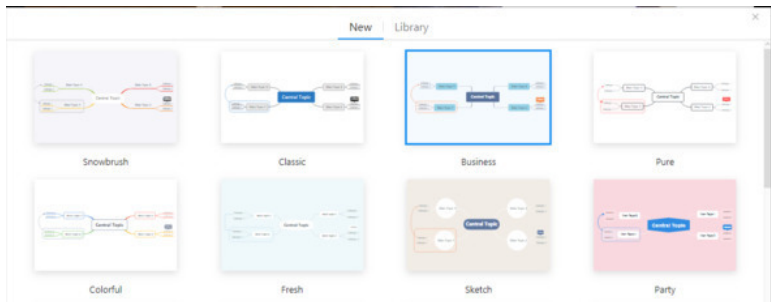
New | Library

Central Topic

Snowbrush

Central Topic

Classic

Central Topic

Business

Central Topic

Pure

Central Topic

Colorful

Central Topic

Fresh

Central Topic

Sketch

Central Topic

Party